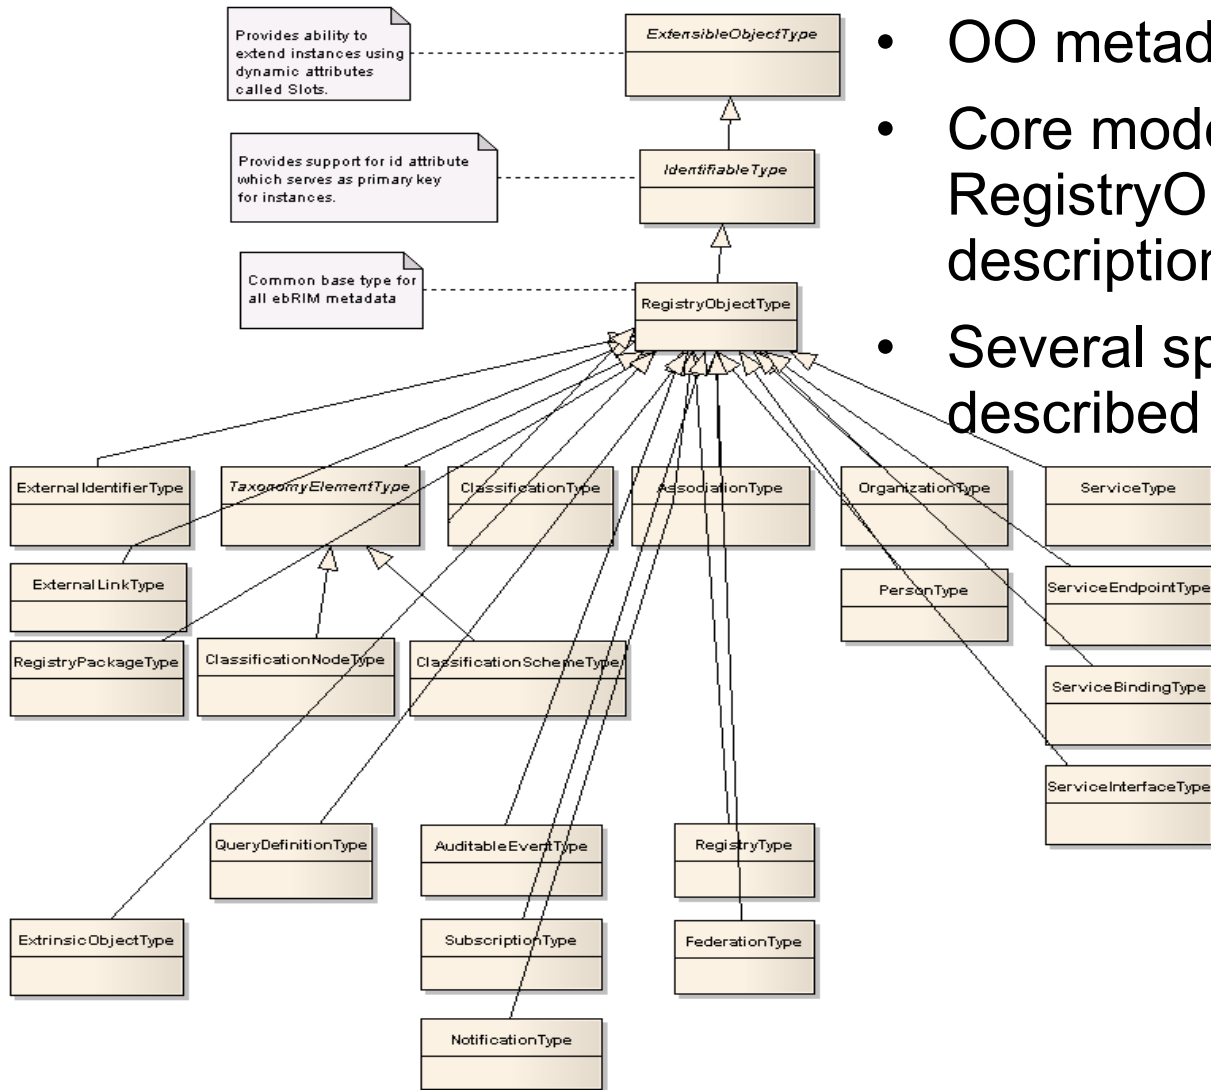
Provides ability to extend instances using dynamic attributes called Slots.

ExtensibleObjectType

Provides support for id attribute which serves as primary key for instances.

IdentifiableType

Common base type for all ebRIM metadata

RegistryObjectType

• OO metad

• Core mode RegistryO description

• Several sp described

ExternalIdentifierType

TaxonomyElementType

ClassificationType

AssociationType

OrganizationType

ServiceType

ExternalLinkType

PersonType

ServiceEndpointType

RegistryPackageType

ClassificationNodeType

ClassificationSchemeType

ServiceBindingType

ServiceInterfaceType

QueryDefinitionType

AuditableEventType

RegistryType

ExtrinsicObjectType

SubscriptionType

FederationType

NotificationType